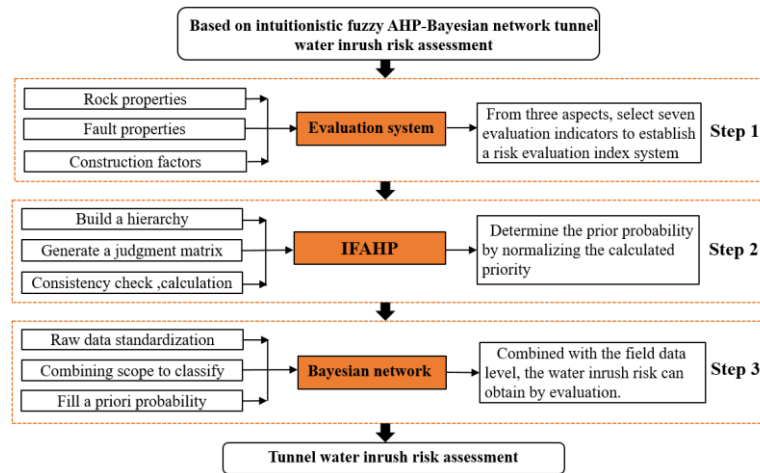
Based on intuitionistic fuzzy AHP-Bayesian network tunnel water inrush risk assessment

Rock properties

Fault properties

Construction factors

Evaluation system

From three aspects, select seven evaluation indicators to establish a risk evaluation index system

Step 1

Build a hierarchy

Generate a judgment matrix

Consistency check ,calculation

IFAHP

Determine the prior probability by normalizing the calculated priority

Step 2

Raw data standardization

Combining scope to classify

Fill a priori probability

Bayesian network

Combined with the field data level, the water inrush risk can obtain by evaluation.

Step 3

Tunnel water inrush risk assessment